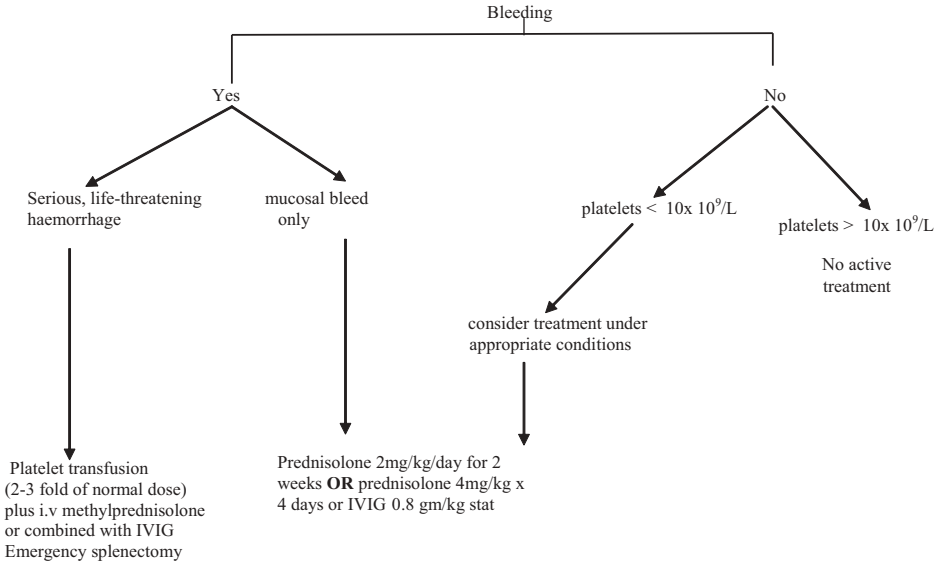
Bleeding

Yes

No

Serious, life-threatening haemorrhage

mucosal bleed only

platelets < $10x\ 10^9/L$

platelets > $10x\ 10^9/L$

No active treatment

consider treatment under appropriate conditions

Platelet transfusion (2-3 fold of normal dose) plus i.v methylprednisolone or combined with IVIG Emergency splenectomy

Prednisolone 2mg/kg/day for 2 weeks **OR** prednisolone 4mg/kg x 4 days or IVIG 0.8 gm/kg stat